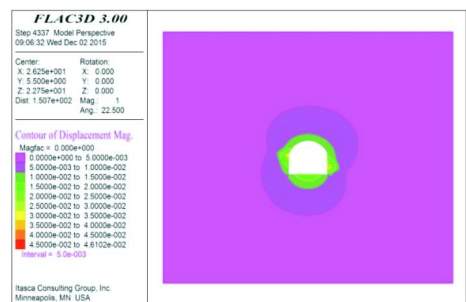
FLAC3D 3.00

Step 4337 Model Perspective
09:06:32 Wed Dec 02 2015

Center:
X: 2.625e+001
Y: 5.500e+000
Z: 2.275e+001
Dist: 1.507e+002

Rotation:
X: 0.000
Y: 0.000
Z: 0.000
Mag.: 1
Ang.: 22.500

Contour of Displacement Mag.
Magfac = 0.000e+000
0.0000e+000 to 5.0000e-003
5.0000e-003 to 1.0000e-002
1.0000e-002 to 1.5000e-002
1.5000e-002 to 2.0000e-002
2.0000e-002 to 2.5000e-002
2.5000e-002 to 3.0000e-002
3.0000e-002 to 3.5000e-002
3.5000e-002 to 4.0000e-002
4.0000e-002 to 4.5000e-002
4.5000e-002 to 4.6102e-002
Interval = 5.0e-003

Itasca Consulting Group, Inc.
Minneapolis, MN USA